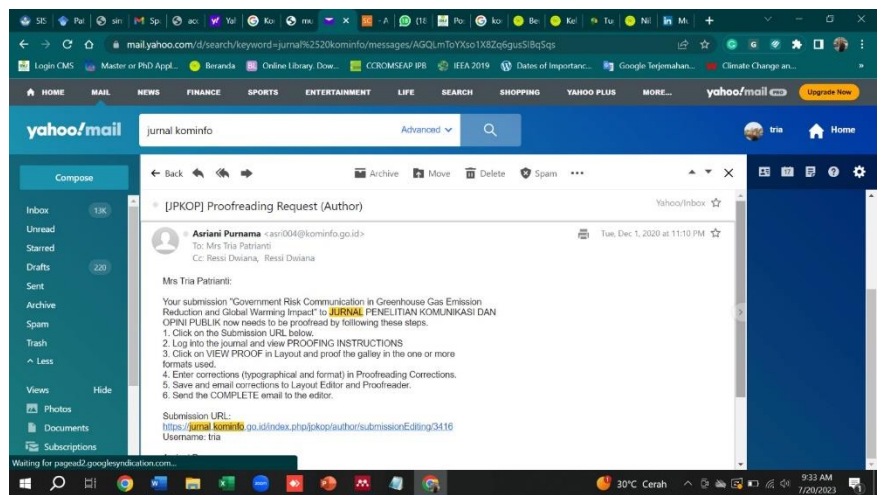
SIS | Pal | sin | Sp | acc | Yal | Ko | mu | × | A | (18 | Po | ko | Be | Kel | Tu | Nil | Mi | +

mail.yahoo.com/d/search/keyword=jurnal%2520kominfo/messages/AGQLmToYXso1X8Zq6gusSIBqSqs

Login CMS | Master or PhD Appl... | Beranda | Online Library. Dow... | CCROMSEAP IPB | IEFA 2019 | Dates of Importanc... | Google Terjemahan... | Climate Change an... | »

HOME | MAIL | NEWS | FINANCE | SPORTS | ENTERTAINMENT | LIFE | SEARCH | SHOPPING | YAHOO PLUS | MORE... | yahoo!mail | Upgrade Now

yahoo!mail | jurnal kominfo | Advanced | tria | Home

Compose

Inbox 13K
Unread
Starred
Drafts 220
Sent
Archive
Spam
Trash
^ Less

Views Hide
Photos
Documents
Subscriptions

← Back | Archive | Move | Delete | Spam | •••

[JPKOP] Proofreading Request (Author) Yahoo/Inbox

Asriani Purnama <asri004@kominfo.go.id> Tue, Dec 1, 2020 at 11:10 PM
To: Mrs Tria Patrianti
Cc: Ressi Dwiana, Ressi Dwiana

Mrs Tria Patrianti:

Your submission "Government Risk Communication in Greenhouse Gas Emission Reduction and Global Warming Impact" to JURNAL PENELITIAN KOMUNIKASI DAN OPINI PUBLIK now needs to be proofread by following these steps.
1. Click on the Submission URL below.
2. Log into the journal and view PROOFING INSTRUCTIONS
3. Click on VIEW PROOF in Layout and proof the galley in the one or more formats used.
4. Enter corrections (typographical and format) in Proofreading Corrections.
5. Save and email corrections to Layout Editor and Proofreader.
6. Send the COMPLETE email to the editor.

Submission URL:
https://jurnal.kominfo.go.id/index.php/jpkop/author/submissionEditing/3416
Username: tria

Waiting for pagead2.googlesyndication.com...

30°C Cerah | 9:33 AM 7/20/2023